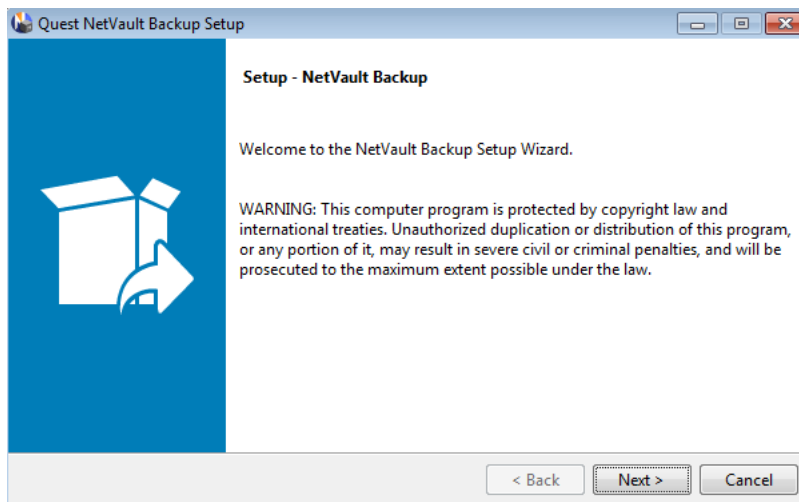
Quest NetVault Backup Setup

Setup - NetVault Backup

Welcome to the NetVault Backup Setup Wizard.

WARNING: This computer program is protected by copyright law and international treaties. Unauthorized duplication or distribution of this program, or any portion of it, may result in severe civil or criminal penalties, and will be prosecuted to the maximum extent possible under the law.

< Back
Next >
Cancel